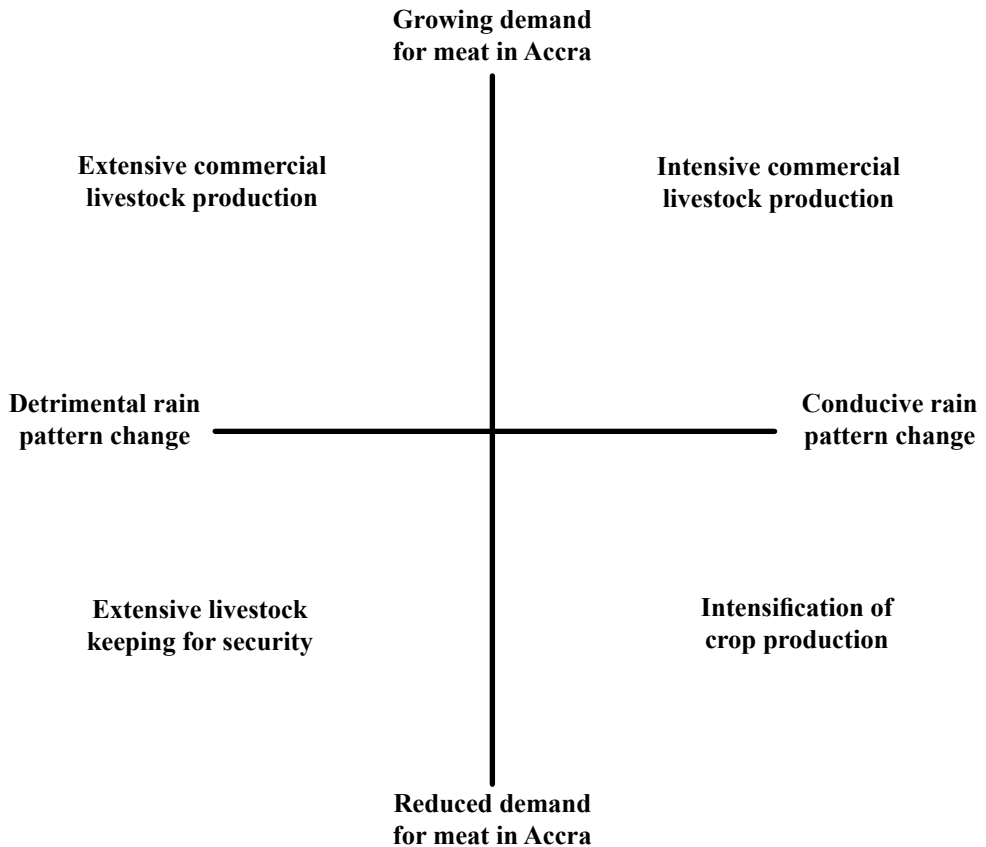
Growing demand for meat in Accra

Extensive commercial livestock production

Intensive commercial livestock production

Detrimental rain pattern change

Conducive rain pattern change

Extensive livestock keeping for security

Intensification of crop production

Reduced demand for meat in Accra